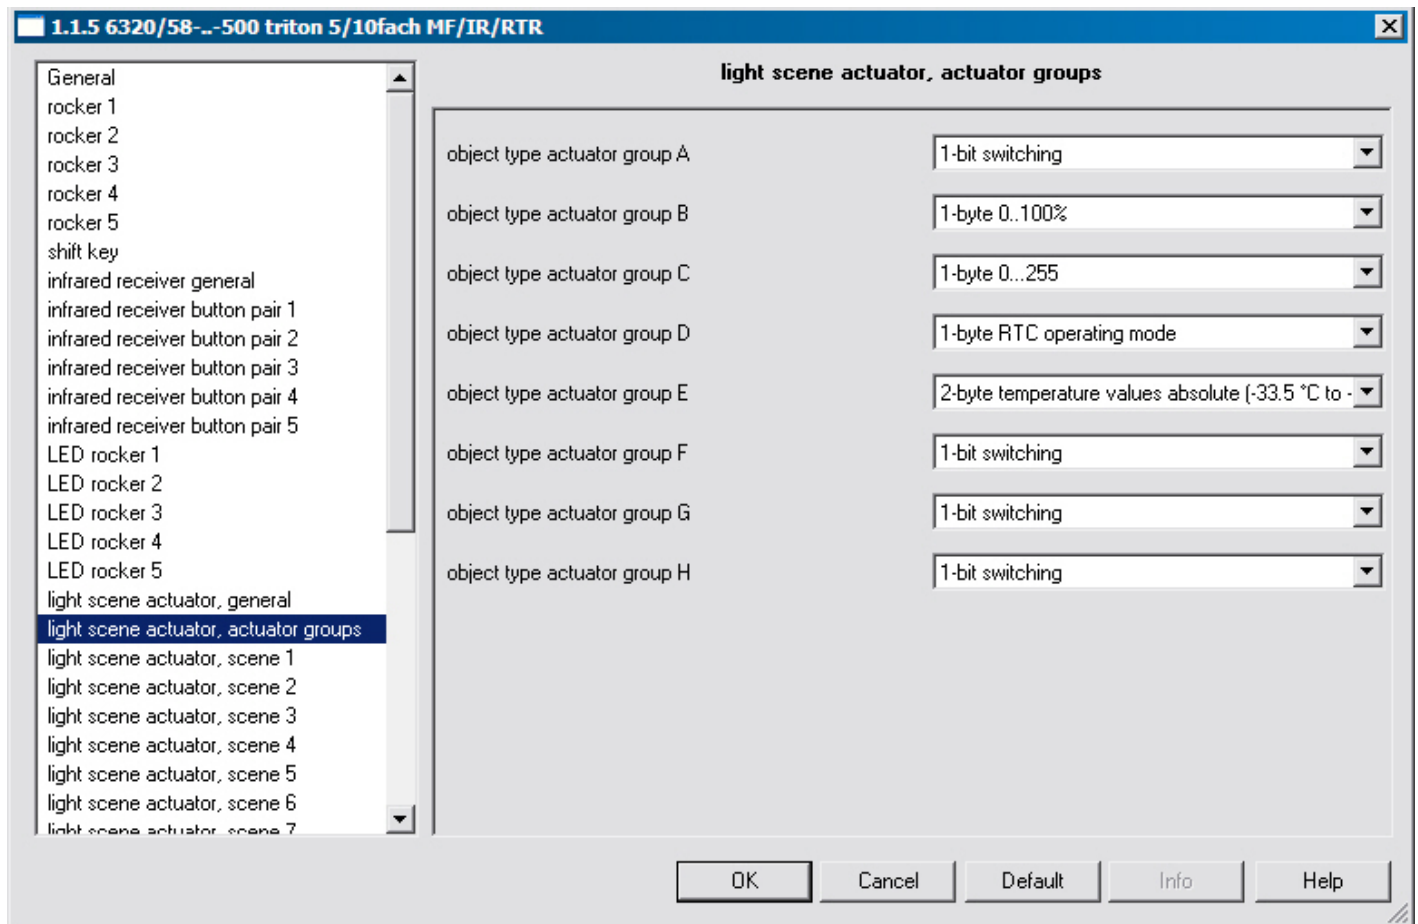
1.1.5 6320/58-..-500 triton 5/10fach MF/IR/RTR

General
rocker 1
rocker 2
rocker 3
rocker 4
rocker 5
shift key
infrared receiver general
infrared receiver button pair 1
infrared receiver button pair 2
infrared receiver button pair 3
infrared receiver button pair 4
infrared receiver button pair 5
LED rocker 1
LED rocker 2
LED rocker 3
LED rocker 4
LED rocker 5
light scene actuator, general
light scene actuator, actuator groups
light scene actuator, scene 1
light scene actuator, scene 2
light scene actuator, scene 3
light scene actuator, scene 4
light scene actuator, scene 5
light scene actuator, scene 6
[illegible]

light scene actuator, actuator groups

| | |
|---|---|
| object type actuator group A | 1-bit switching |
| object type actuator group B | 1-byte 0..100% |
| object type actuator group C | 1-byte 0...255 |
| object type actuator group D | 1-byte RTC operating mode |
| object type actuator group E | 2-byte temperature values absolute (-33.5 °C to - |
| object type actuator group F | 1-bit switching |
| object type actuator group G | 1-bit switching |
| object type actuator group H | 1-bit switching |

OK Cancel Default Info Help